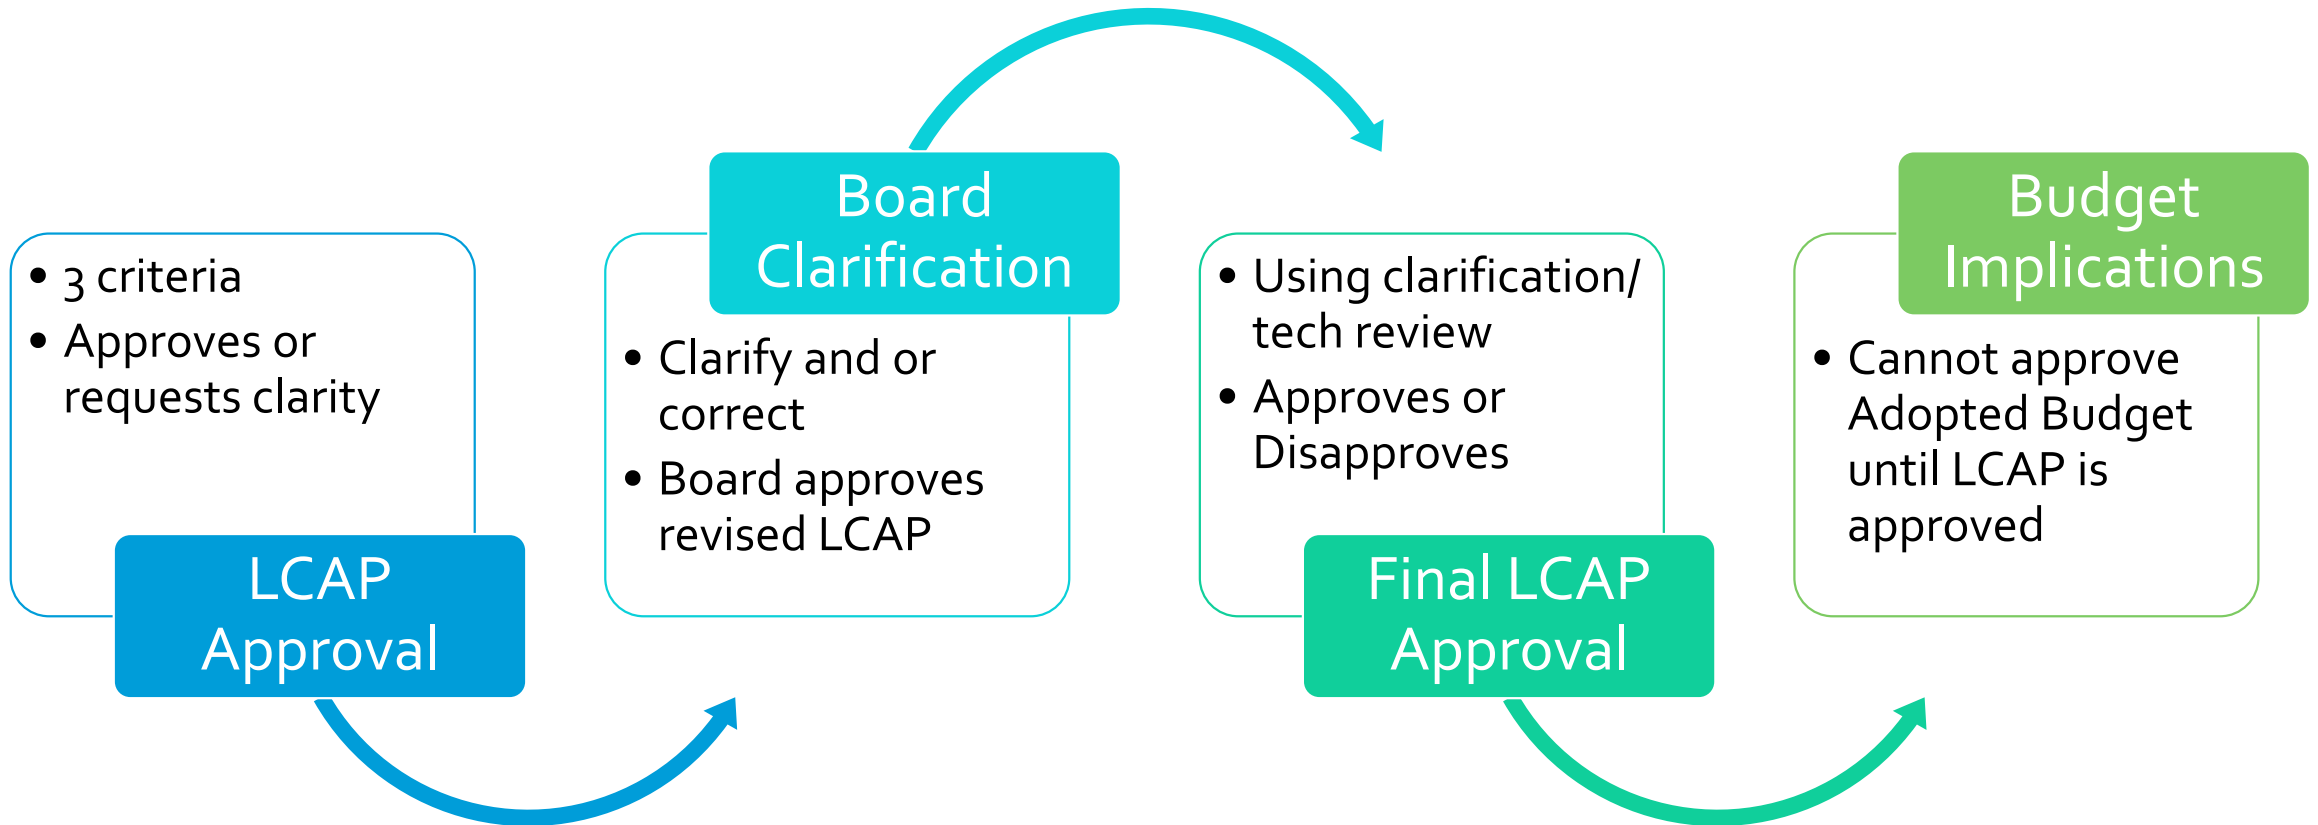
• 3 criteria
• Approves or requests clarity

LCAP Approval

Board Clarification

• Clarify and or correct
• Board approves revised LCAP

• Using clarification/ tech review
• Approves or Disapproves

Final LCAP Approval

Budget Implications

• Cannot approve Adopted Budget until LCAP is approved